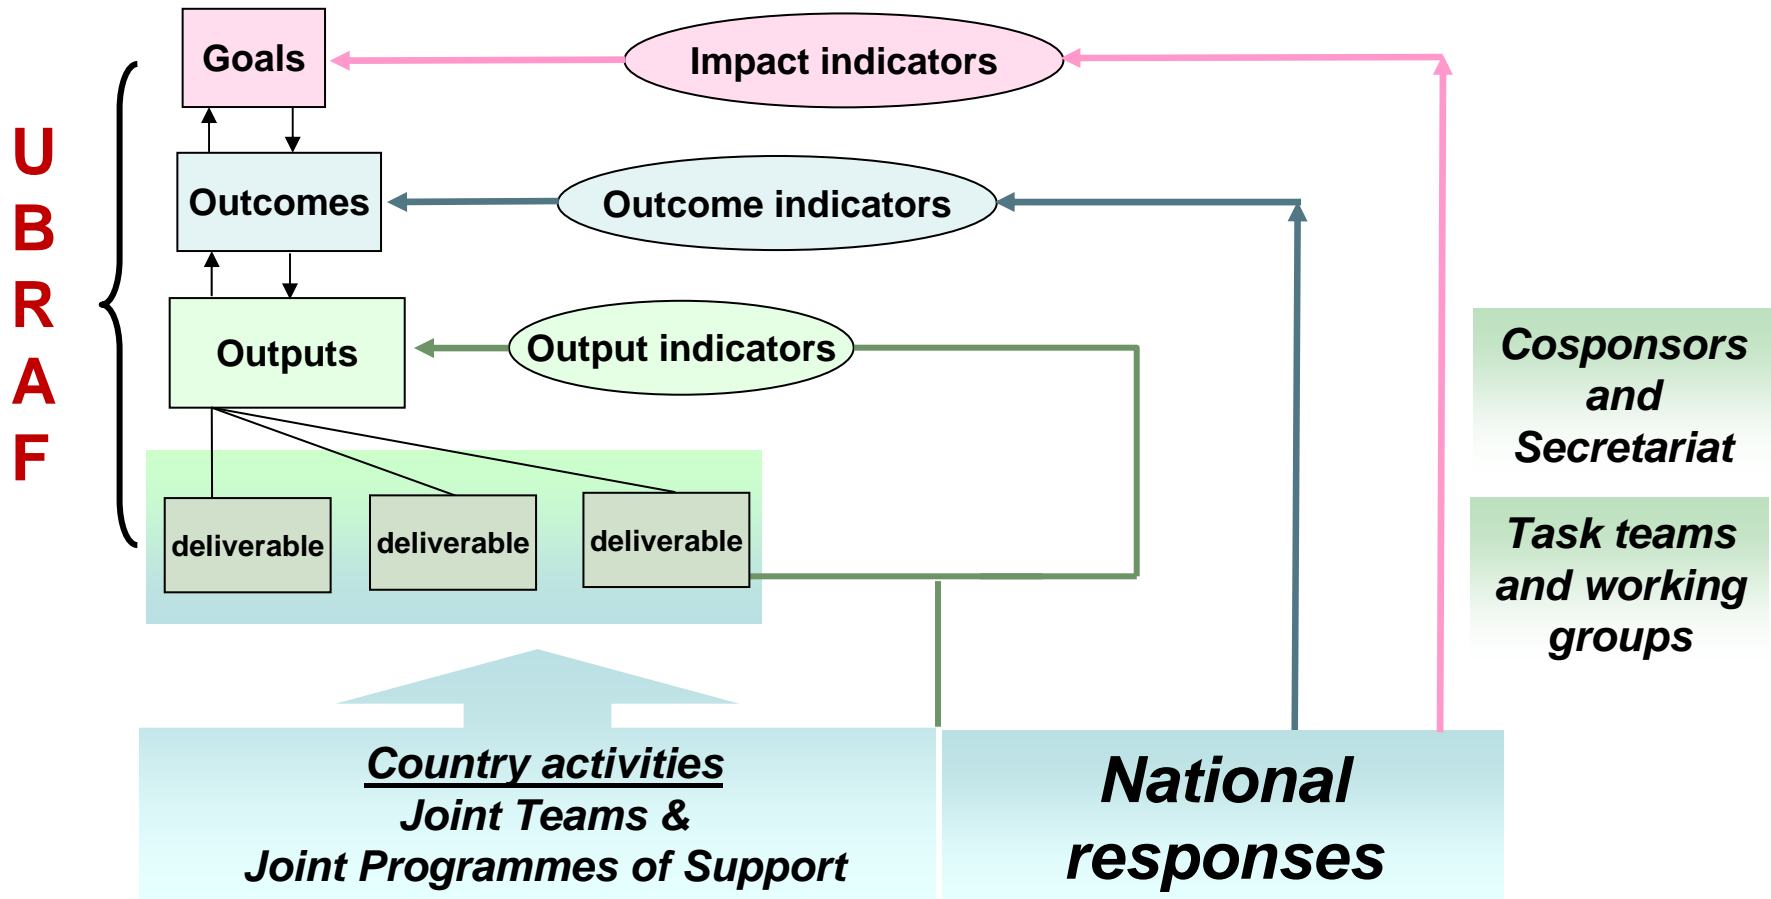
U
B
R
A
F

Goals

Impact indicators

Outcomes

Outcome indicators

Outputs

Output indicators

deliverable

deliverable

deliverable

Cosponsors and Secretariat

Task teams and working groups

Country activities
Joint Teams &
Joint Programmes of Support

National responses